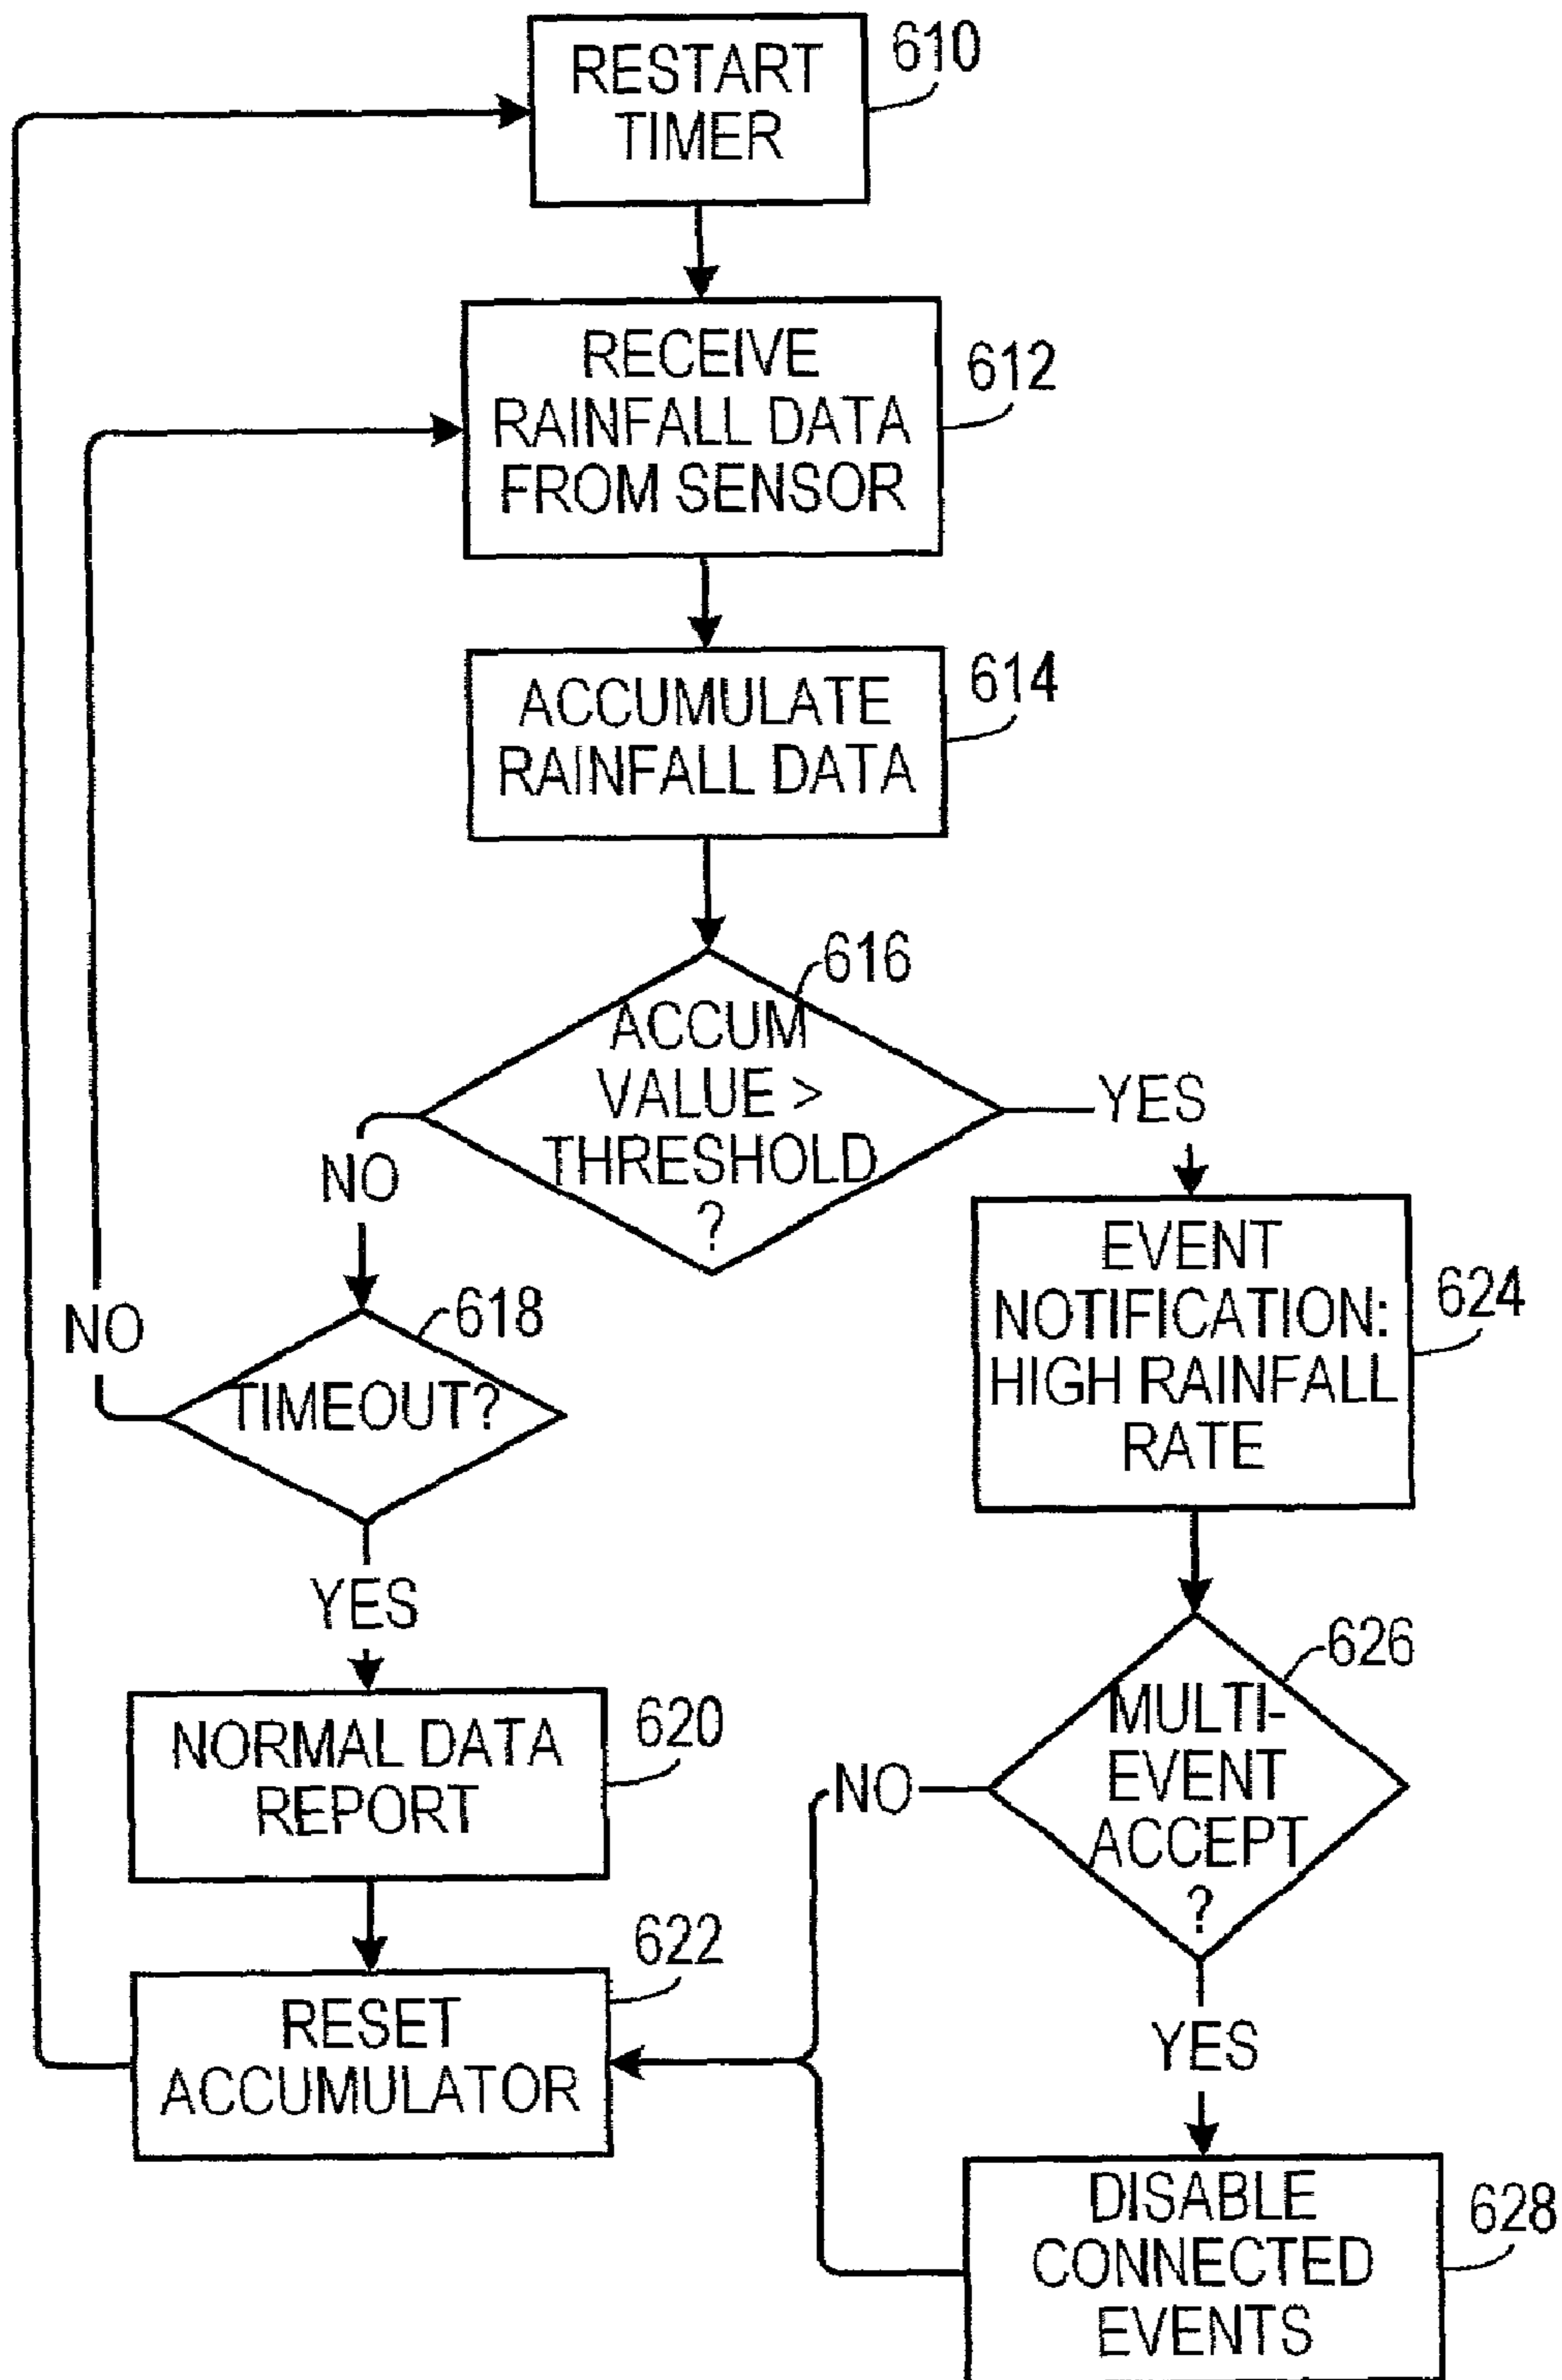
RESTART TIMER
610

RECEIVE RAINFALL DATA FROM SENSOR
612

ACCUMULATE RAINFALL DATA
614

616
ACCUM VALUE > THRESHOLD ?

YES

NO

EVENT NOTIFICATION: HIGH RAINFALL RATE
624

NO

618
TIMEOUT?

YES

NORMAL DATA REPORT
620

626
MULTI-EVENT ACCEPT ?

NO

622
RESET ACCUMULATOR

YES

DISABLE CONNECTED EVENTS
628